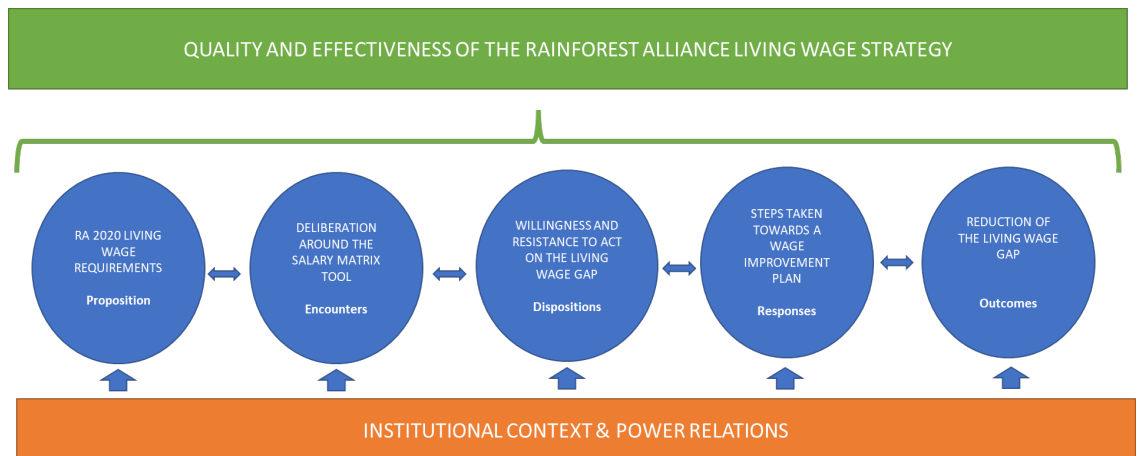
QUALITY AND EFFECTIVENESS OF THE RAINFOREST ALLIANCE LIVING WAGE STRATEGY

RA 2020 LIVING WAGE REQUIREMENTS

Proposition

DELIBERATION AROUND THE SALARY MATRIX TOOL

Encounters

WILLINGNESS AND RESISTANCE TO ACT ON THE LIVING WAGE GAP

Dispositions

STEPS TAKEN TOWARDS A WAGE IMPROVEMENT PLAN

Responses

REDUCTION OF THE LIVING WAGE GAP

Outcomes

INSTITUTIONAL CONTEXT & POWER RELATIONS